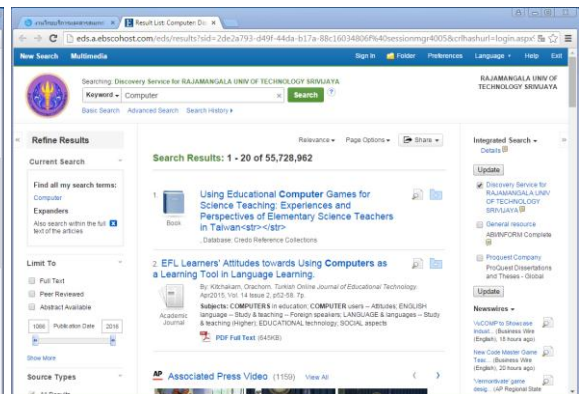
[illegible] | Result List: Computer Dis ×

eds.a.ebscohost.com/eds/results?sid=2de2a793-d49f-44da-b17a-88c16034806f%40sessionmgr4005&crlhashurl=login.aspx

New Search Multimedia

Sign In Folder Preferences Language Help Exit

Searching: Discovery Service for RAJAMANGALA UNIV OF TECHNOLOGY SRIVIJAYA

RAJAMANGALA UNIV OF TECHNOLOGY SRIVIJAYA

Keyword Computer × Search ?

Basic Search Advanced Search Search History

Refine Results

Current Search

Find all my search terms:
Computer

Expanders

Also search within the full text of the articles

Limit To

Full Text

Peer Reviewed

Abstract Available

1866 Publication Date 2016

Show More

Source Types

Relevance Page Options Share

Search Results: 1 - 20 of 55,728,962

1. Using Educational Computer Games for Science Teaching: Experiences and Perspectives of Elementary Science Teachers in Taiwan<str></str>

Book

, Database: Credo Reference Collections

2. EFL Learners' Attitudes towards Using Computers as a Learning Tool in Language Learning.

Academic Journal

By: Kitchakarn, Orachorn. Turkish Online Journal of Educational Technology. Apr2016, Vol. 14 Issue 2, p52-59. 7p.

Subjects: COMPUTERS in education; COMPUTER users -- Attitudes; ENGLISH language -- Study & teaching -- Foreign speakers; LANGUAGE & languages -- Study & teaching (Higher); EDUCATIONAL technology; SOCIAL aspects

PDF Full Text (645KB)

AP Associated Press Video (1159) View All

Integrated Search
Details

Update

Discovery Service for RAJAMANGALA UNIV OF TECHNOLOGY SRIVIJAYA

General reference
ABI/INFORM Complete

Proquest Company
ProQuest Dissertations and Theses - Global

Update

Newswires

VoCOMP to Showcase Indust... (Business Wire (English), 18 hours ago)

New Code Master Game Teac... (Business Wire (English), 20 hours ago)

'Venturitude' game design... (AP Regional State